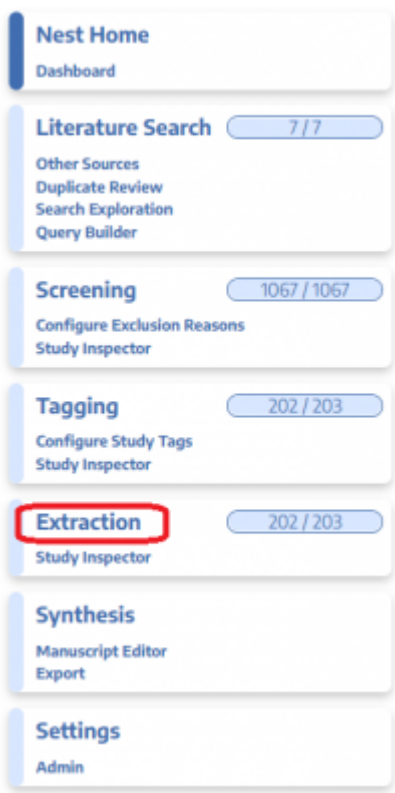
Nest Home
Dashboard

Literature Search 7 / 7
Other Sources
Duplicate Review
Search Exploration
Query Builder

Screening 1067 / 1067
Configure Exclusion Reasons
Study Inspector

Tagging 202 / 203
Configure Study Tags
Study Inspector

Extraction 202 / 203
Study Inspector

Synthesis
Manuscript Editor
Export

Settings
Admin